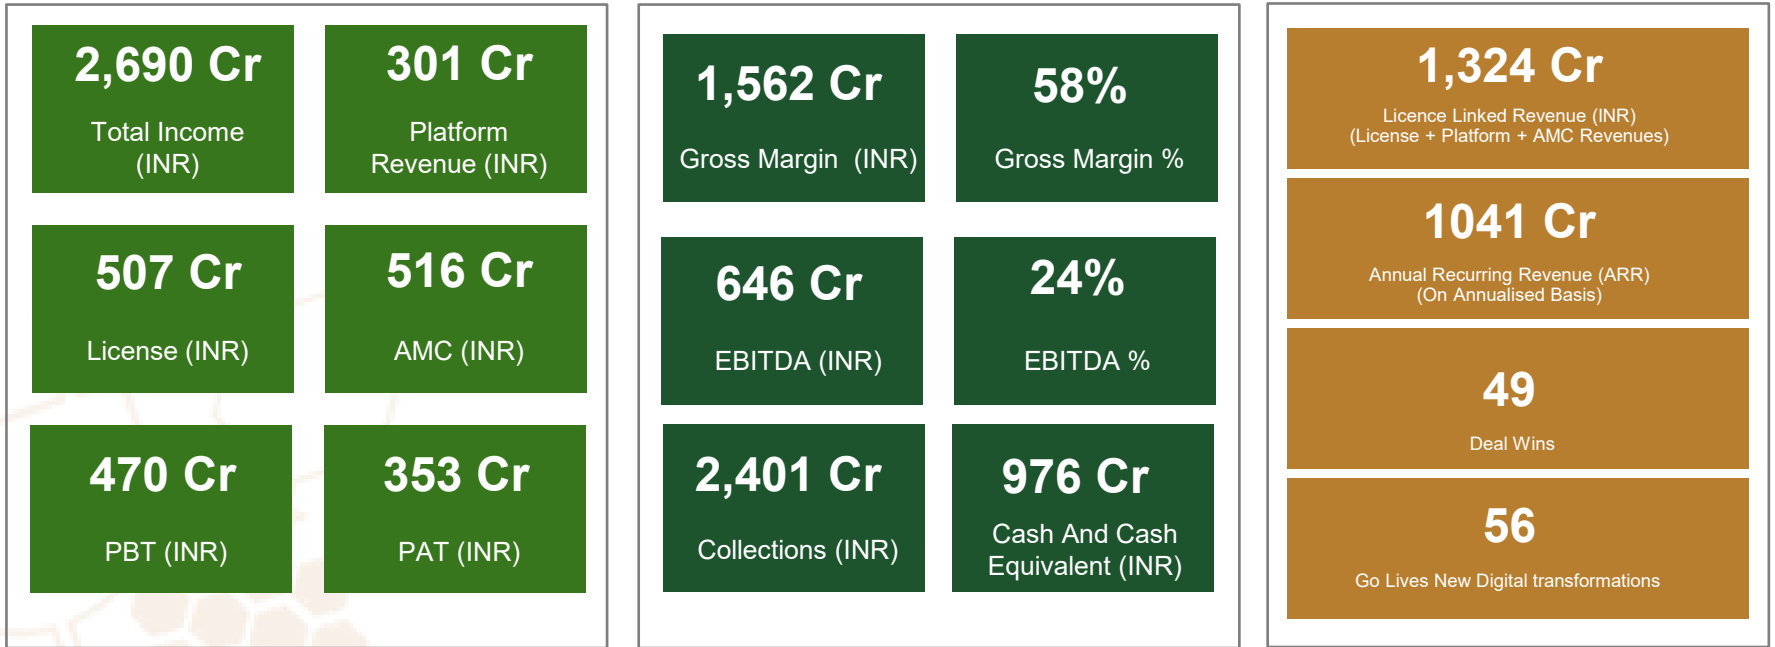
2,690 Cr
Total Income (INR)

301 Cr
Platform Revenue (INR)

507 Cr
License (INR)

516 Cr
AMC (INR)

470 Cr
PBT (INR)

353 Cr
PAT (INR)

1,562 Cr
Gross Margin (INR)

58%
Gross Margin %

646 Cr
EBITDA (INR)

24%
EBITDA %

2,401 Cr
Collections (INR)

976 Cr
Cash And Cash Equivalent (INR)

1,324 Cr
Licence Linked Revenue (INR)
(License + Platform + AMC Revenues)

1041 Cr
Annual Recurring Revenue (ARR)
(On Annualised Basis)

49
Deal Wins

56
Go Lives New Digital transformations